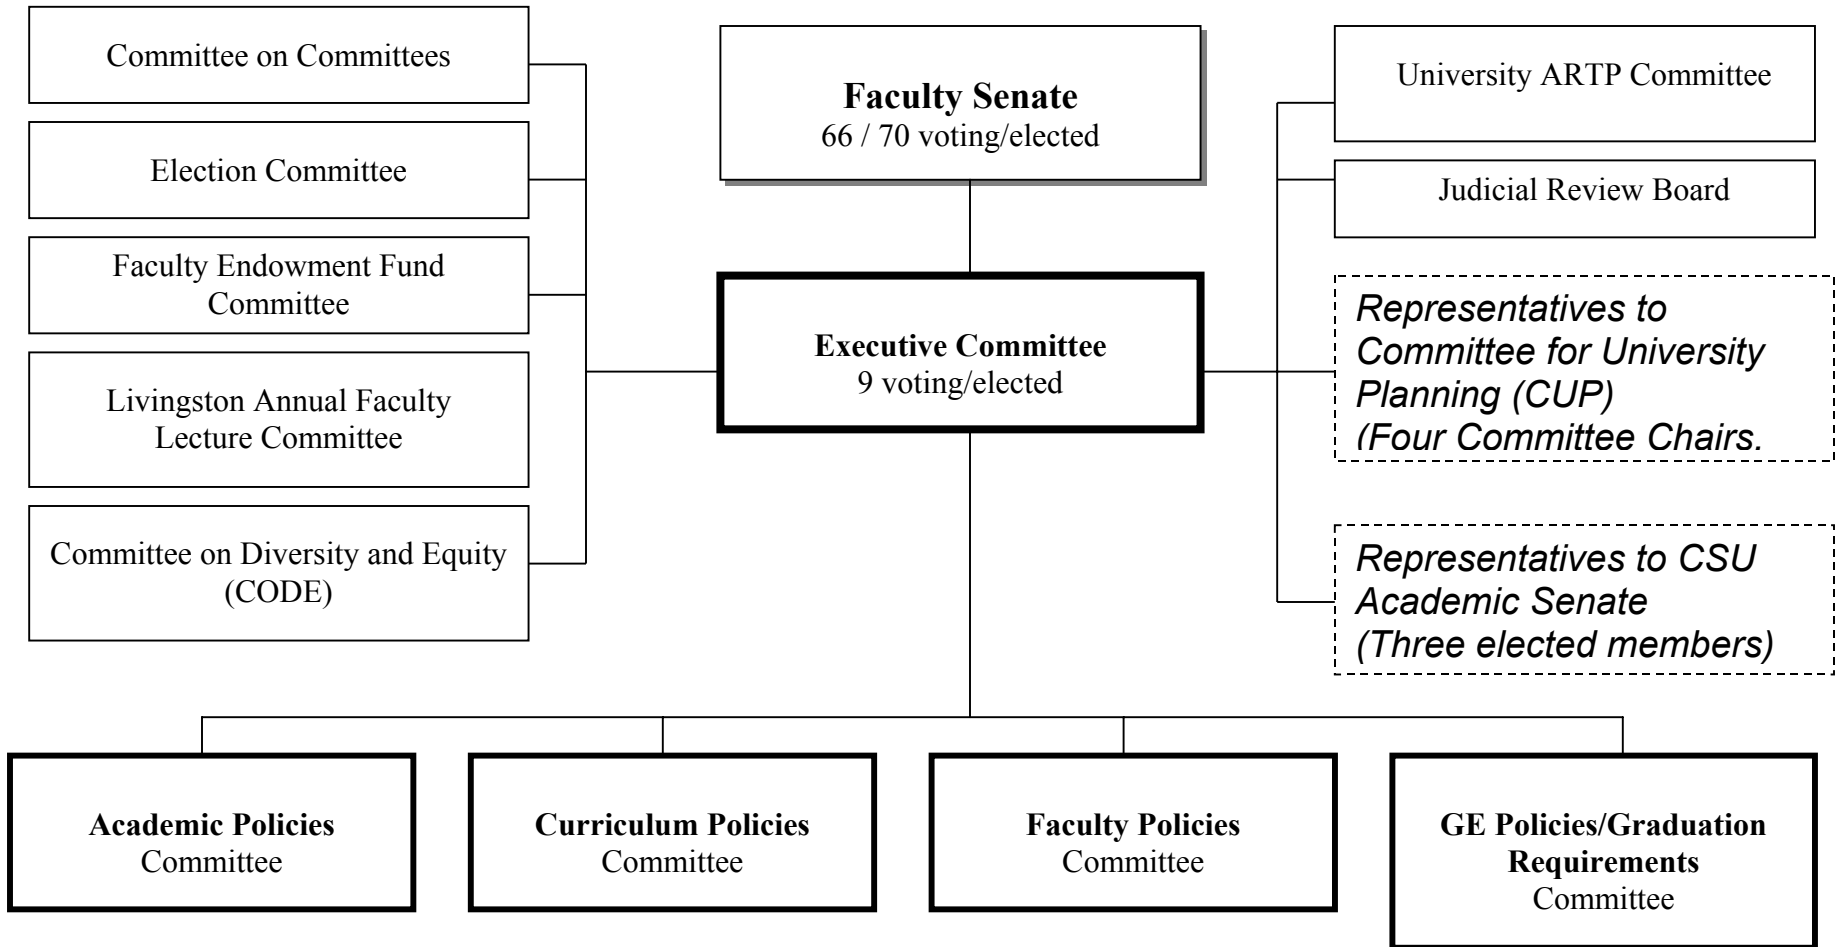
Committee on Committees

Election Committee

Faculty Endowment Fund Committee

Livingston Annual Faculty Lecture Committee

Committee on Diversity and Equity (CODE)

**Faculty Senate**
66 / 70 voting/elected

**Executive Committee**
9 voting/elected

University ARTP Committee

Judicial Review Board

*Representatives to Committee for University Planning (CUP) (Four Committee Chairs.*

*Representatives to CSU Academic Senate (Three elected members)*

**Academic Policies** Committee

**Curriculum Policies** Committee

**Faculty Policies** Committee

**GE Policies/Graduation Requirements** Committee